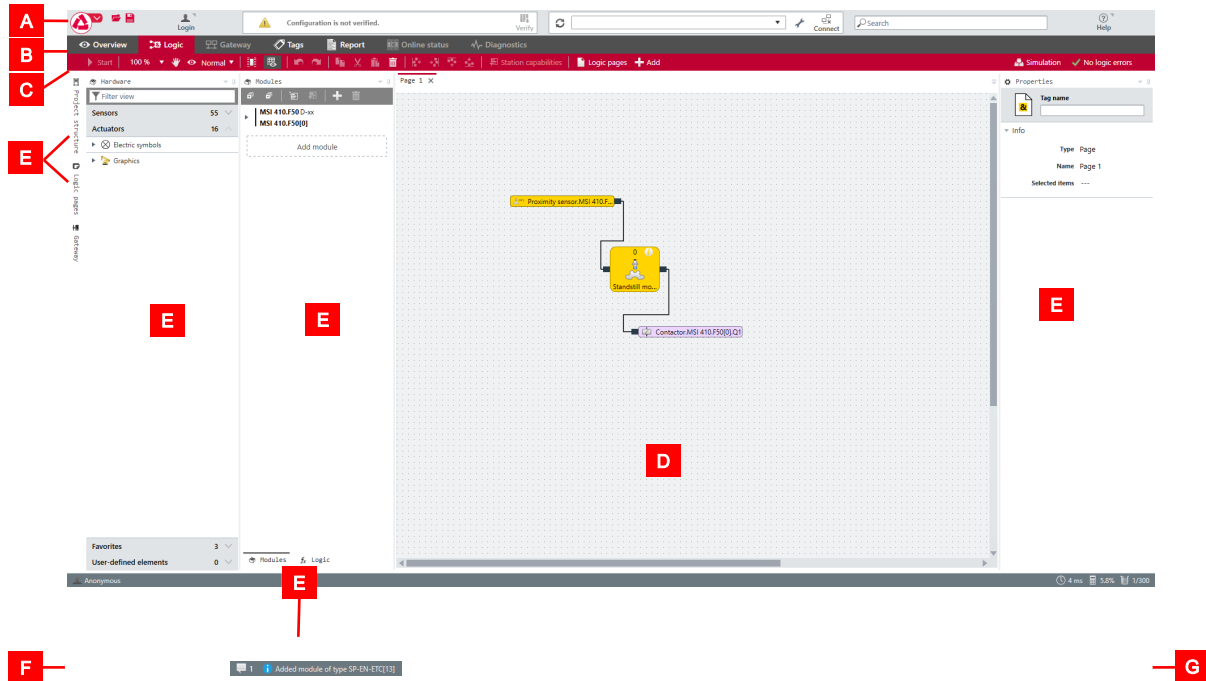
A

Login

Configuration is not verified.

Verify

Connect

Search

Help

B

Overview  Logic  Gateway  Tags  Report  Online status  Diagnostics

C

Start  100 %  Normal  Station capabilities  Logic pages  Add  Simulation  No logic errors

Project structure

Logic pages

Gateway

Hardware

Filter view

Sensors 55

Actuators 16

Electric symbols

Graphics

E

Favorites 3

User-defined elements 0

Modules

MSI 410.F50 D-xx

MSI 410.F50[0]

Add module

E

Modules  Logic

E

Page 1

Proximity sensor.MSI 410.F...

0

Standstill mo...

Contactor.MSI 410.F50[0].Q1

D

Properties

Tag name

Info

Type Page

Name Page 1

Selected items ---

E

Anonymous

4 ms  5.8%  1/300

F

1  Added module of type SP-EN-ETC[13]

G